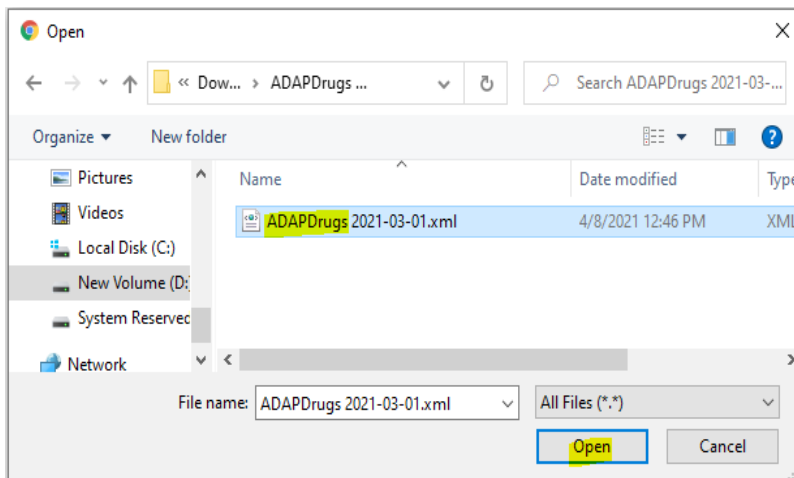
Open

« Dow... › ADAPDrugs ...

Search ADAPDrugs 2021-03-...

Organize ▾ New folder

Pictures
Videos
Local Disk (C:)
New Volume (D:
System Reservec
Network

| Name | Date modified | Type |
|---|---|---|
| ADAPDrugs 2021-03-01.xml | 4/8/2021 12:46 PM | XML |

File name: ADAPDrugs 2021-03-01.xml

All Files (*.*)

Open

Cancel